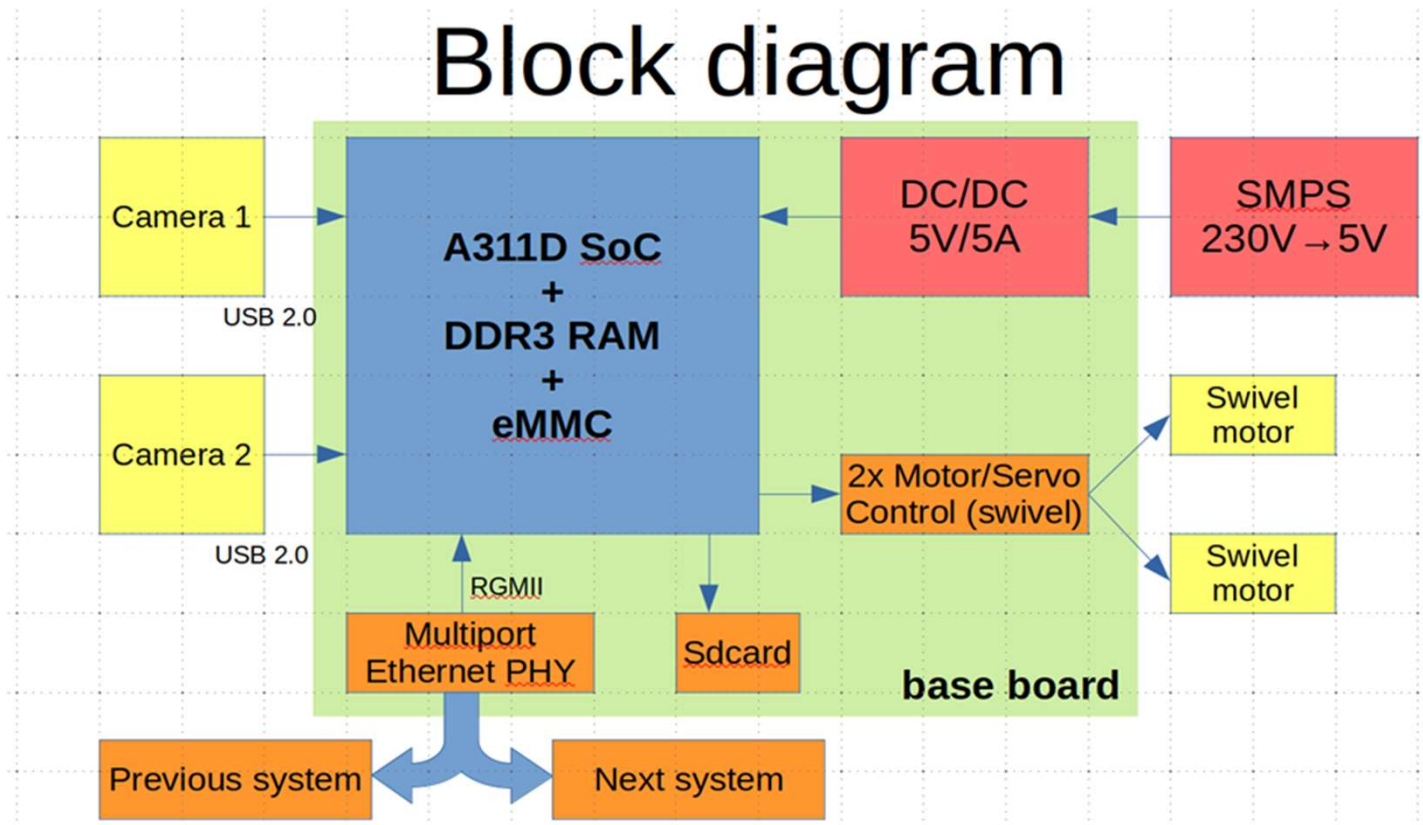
Block diagram

Camera 1

USB 2.0

Camera 2

USB 2.0

A311D SoC
+
DDR3 RAM
+
eMMC

DC/DC
5V/5A

SMPS
230V → 5V

Swivel motor

2x Motor/Servo Control (swivel)

Swivel motor

RGMII

Multiport Ethernet PHY

Sdcard

base board

Previous system

Next system